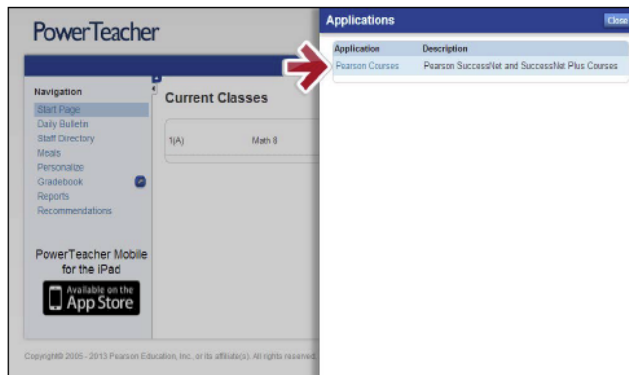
PowerTeacher

Navigation
Start Page
Daily Bulletin
Staff Directory
Meals
Personalize
Gradebook
Reports
Recommendations

PowerTeacher Mobile for the iPad

Available on the App Store

Current Classes

| 1(A) | Math 8 |
|---|---|

Copyright© 2005 - 2013 Pearson Education, Inc., or its affiliate(s). All rights reserved.

Applications

Close

| Application | Description |
|---|---|
| Pearson Courses | Pearson SuccessNet and SuccessNet Plus Courses |